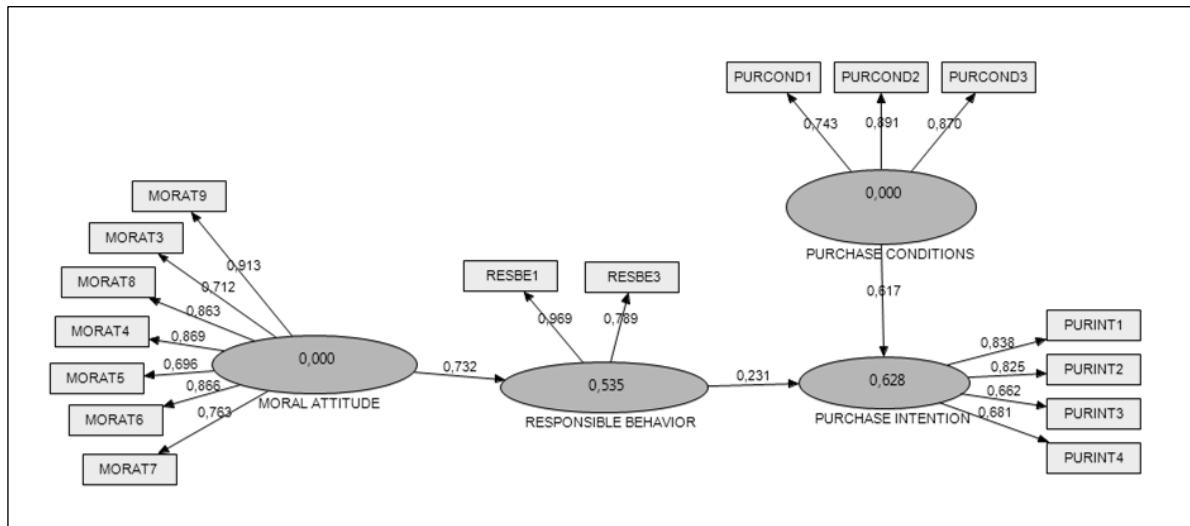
PURCOND1
PURCOND2
PURCOND3
0,743
0,891
0,870
0,000
PURCHASE CONDITIONS
0,617

MORAT9
MORAT3
MORAT8
MORAT4
MORAT5
MORAT6
MORAT7
0,913
0,712
0,863
0,869
0,696
0,866
0,763
0,000
MORAL ATTITUDE
0,732

RESBE1
RESBE3
0,969
0,789
0,535
RESPONSIBLE BEHAVIOR
0,231

0,628
PURCHASE INTENTION
0,838
0,825
0,662
0,681
PURINT1
PURINT2
PURINT3
PURINT4